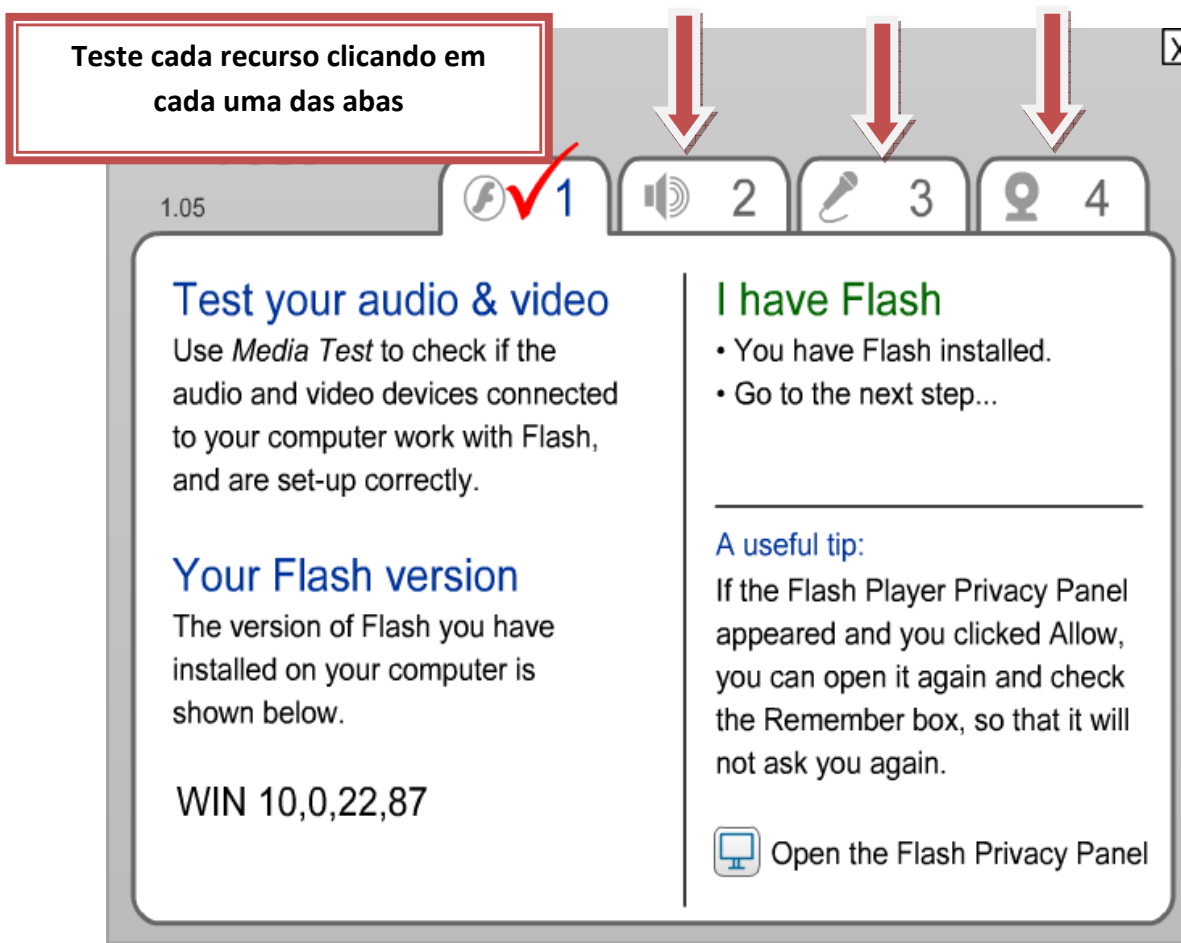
Teste cada recurso clicando em cada uma das abas

X

1.05

1

2

3

4

Test your audio & video
Use *Media Test* to check if the audio and video devices connected to your computer work with Flash, and are set-up correctly.

Your Flash version
The version of Flash you have installed on your computer is shown below.

WIN 10,0,22,87

I have Flash
• You have Flash installed.
• Go to the next step...

A useful tip:
If the Flash Player Privacy Panel appeared and you clicked Allow, you can open it again and check the Remember box, so that it will not ask you again.

Open the Flash Privacy Panel